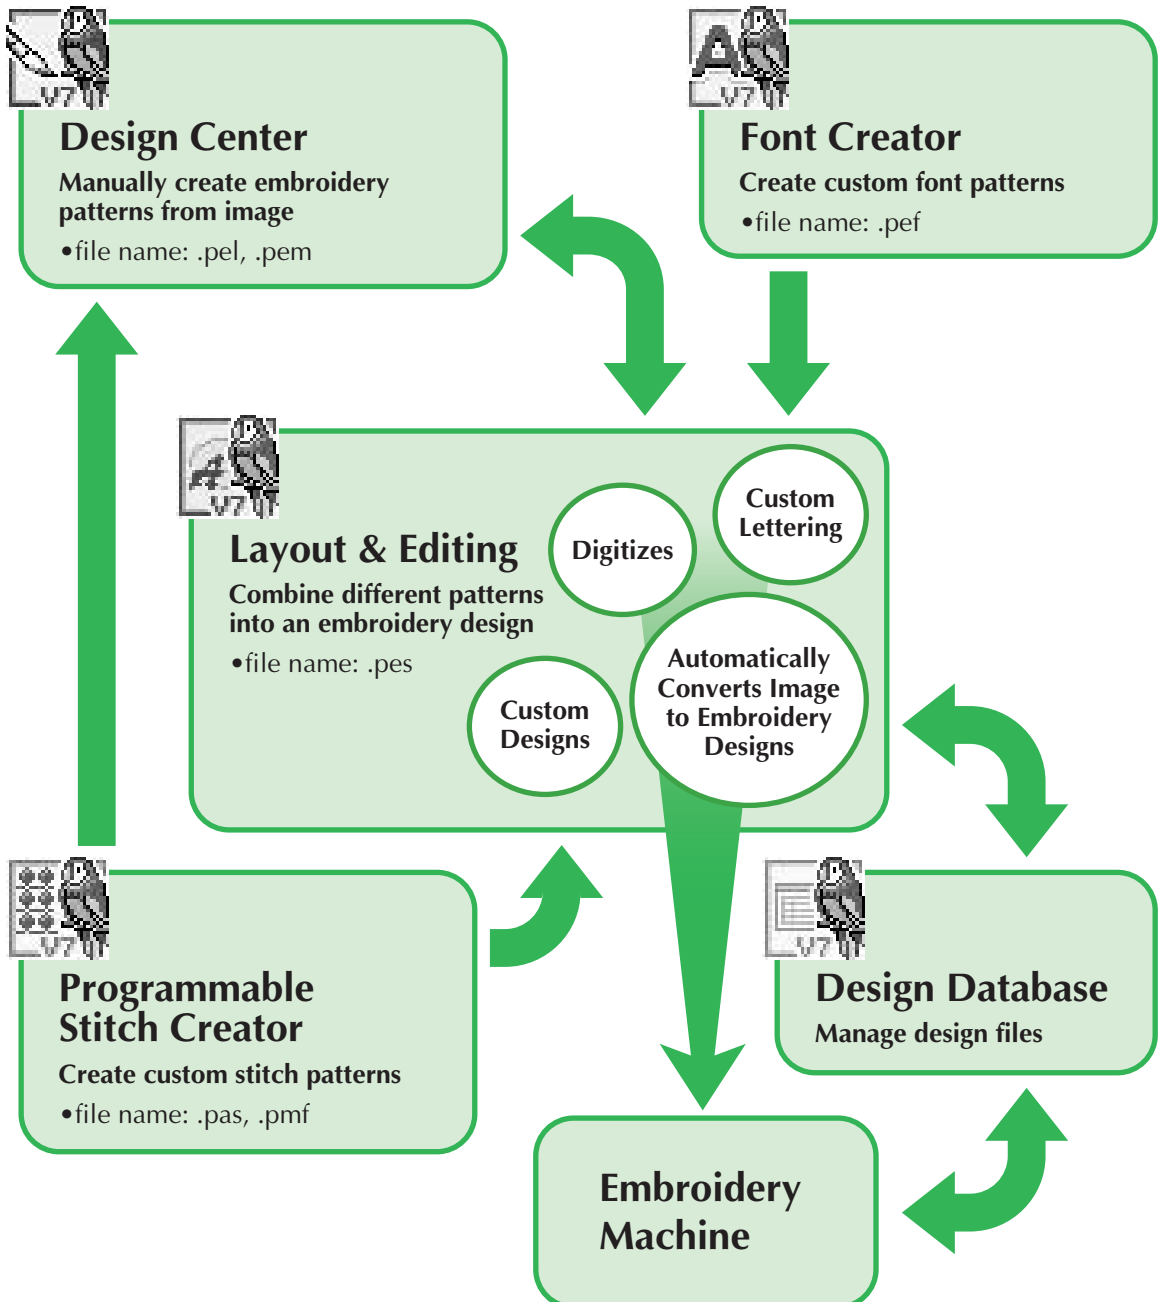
V7

Design Center

Manually create embroidery patterns from image

•file name: .pel, .pem

V7

Font Creator

Create custom font patterns

•file name: .pef

V7

Layout & Editing

Combine different patterns into an embroidery design

•file name: .pes

Digitizes

Custom Lettering

Custom Designs

Automatically Converts Image to Embroidery Designs

V7

Programmable Stitch Creator

Create custom stitch patterns

•file name: .pas, .pmf

V7

Design Database

Manage design files

Embroidery Machine